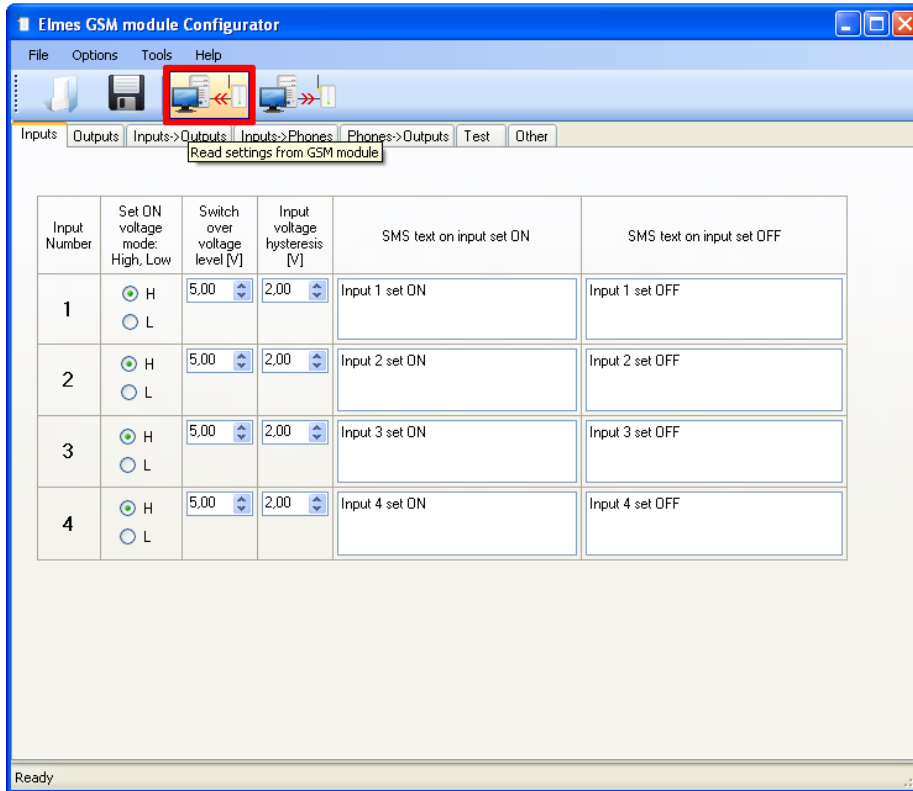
Elmes GSM module Configurator

File Options Tools Help

Inputs | Outputs | Inputs->Outputs | Inputs->Phones | Phones->Outputs | Test | Other

Read settings from GSM module

| Input Number | Set ON voltage mode: High, Low | Switch over voltage level [V] | Input voltage hysteresis [V] | SMS text on input set ON | SMS text on input set OFF |
|---|---|---|---|---|---|
| 1 | H L | 5,00 | 2,00 | Input 1 set ON | Input 1 set OFF |
| 2 | H L | 5,00 | 2,00 | Input 2 set ON | Input 2 set OFF |
| 3 | H L | 5,00 | 2,00 | Input 3 set ON | Input 3 set OFF |
| 4 | H L | 5,00 | 2,00 | Input 4 set ON | Input 4 set OFF |

Ready